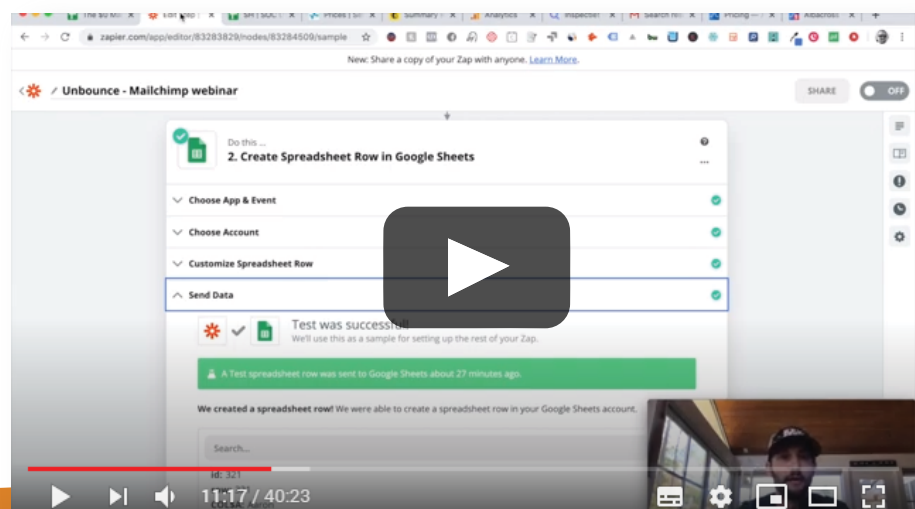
The $0 M | Edit Zap | SH | SOC | Prices | SH | Summary | Analytics | Inspectlet | Search res | Pricing | Kibacrest

zapier.com/app/editor/83283829/nodes/83284509/sample

New: Share a copy of your Zap with anyone. Learn More.

Unbounce - Mailchimp webinar

SHARE

OFF

Do this ...

2. Create Spreadsheet Row in Google Sheets

Choose App & Event

Choose Account

Customize Spreadsheet Row

Send Data

Test was successful!

We'll use this as a sample for setting up the rest of your Zap.

A Test spreadsheet row was sent to Google Sheets about 27 minutes ago.

We created a spreadsheet row! We were able to create a spreadsheet row in your Google Sheets account.

Search...

id: 321

11:17 / 40:23